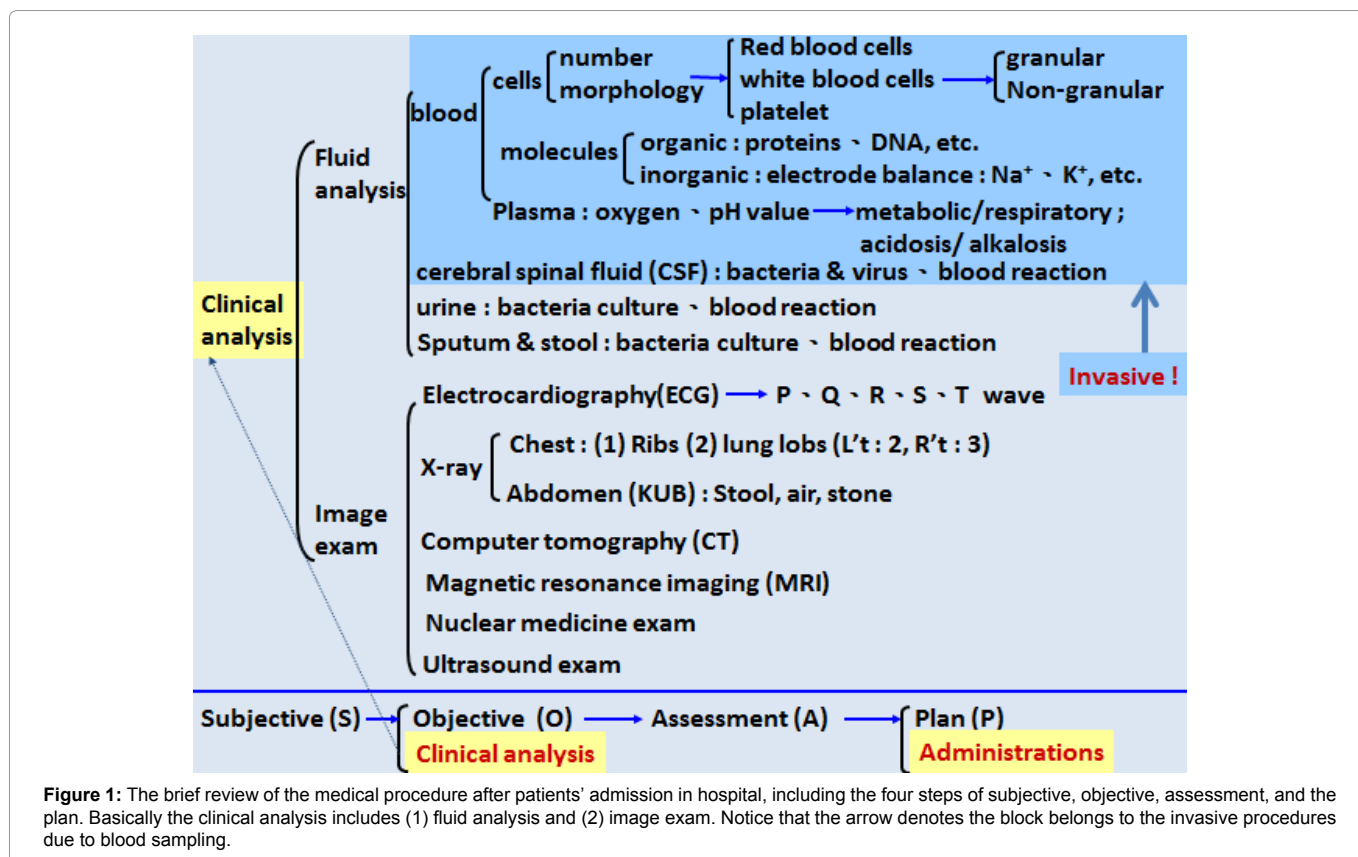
Clinical analysis

Fluid analysis

blood

cells number morphology

Red blood cells
white blood cells
platelet

granular
Non-granular

molecules organic : proteins 、 DNA, etc.
inorganic : electrode balance : $Na^+$ 、 $K^+$, etc.

Plasma : oxygen 、 pH value metabolic/respiratory ; acidosis/ alkalosis

cerebral spinal fluid (CSF) : bacteria & virus 、 blood reaction

urine : bacteria culture 、 blood reaction

Sputum & stool : bacteria culture 、 blood reaction

Invasive !

Image exam

Electrocardiography(ECG) P 、 Q 、 R 、 S 、 T wave

X-ray Chest : (1) Ribs (2) lung lobs (L't : 2, R't : 3)
Abdomen (KUB) : Stool, air, stone

Computer tomography (CT)

Magnetic resonance imaging (MRI)

Nuclear medicine exam

Ultrasound exam

Subjective (S) Objective (O) Assessment (A) Plan (P)

Clinical analysis

Administrations

**Figure 1:** The brief review of the medical procedure after patients' admission in hospital, including the four steps of subjective, objective, assessment, and the plan. Basically the clinical analysis includes (1) fluid analysis and (2) image exam. Notice that the arrow denotes the block belongs to the invasive procedures due to blood sampling.